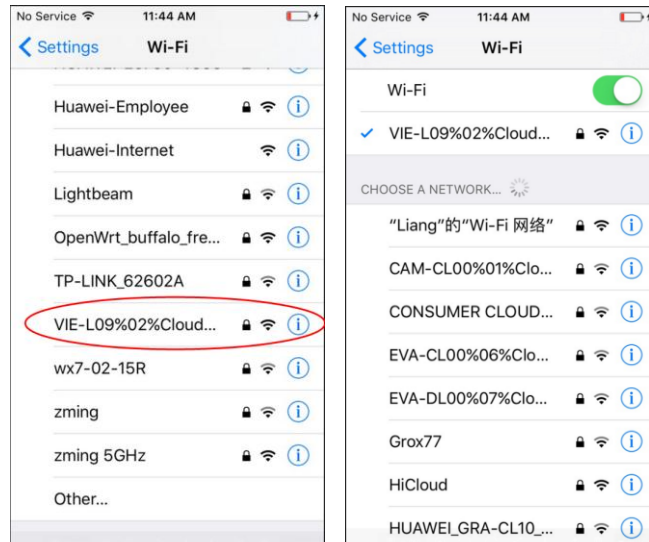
No Service 11:44 AM

Settings Wi-Fi

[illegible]

Huawei-Employee

Huawei-Internet

Lightbeam

OpenWrt_buffalo_fre...

TP-LINK_62602A

VIE-L09%02%Cloud...

wx7-02-15R

zming

zming 5GHz

Other...

No Service 11:44 AM

Settings Wi-Fi

Wi-Fi

VIE-L09%02%Cloud...

CHOOSE A NETWORK...

"Liang"的"Wi-Fi 网络"

CAM-CL00%01%Clo...

CONSUMER CLOUD...

EVA-CL00%06%Clo...

EVA-DL00%07%Clo...

Grox77

HiCloud

HUAWEI_GRA-CL10_...